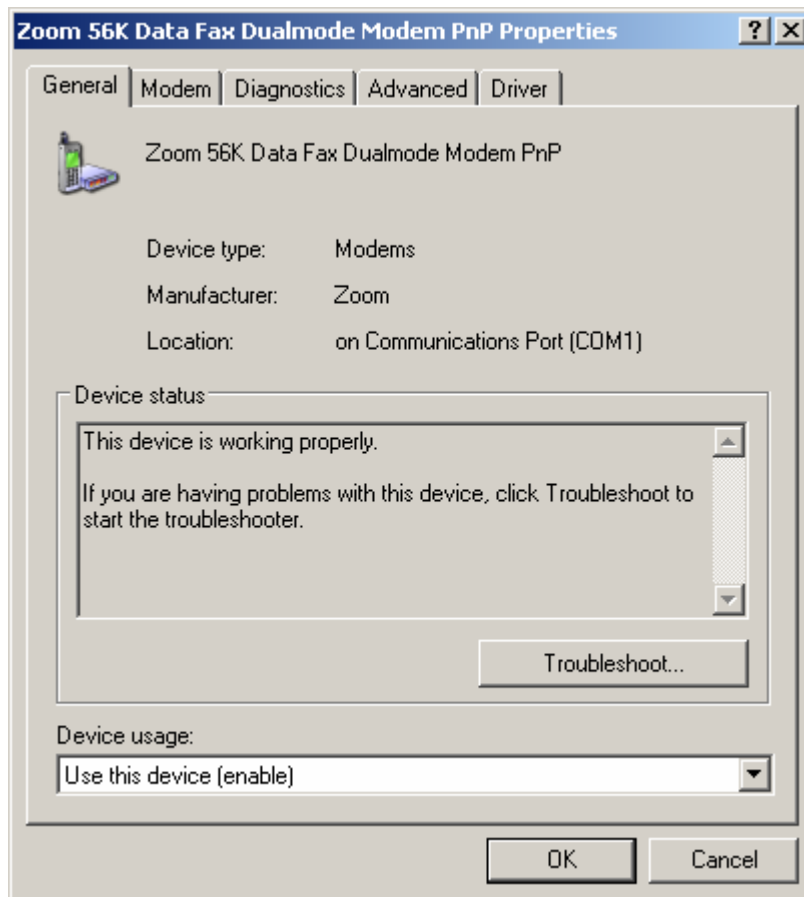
Zoom 56K Data Fax Dualmode Modem PnP Properties

?

General | Modem | Diagnostics | Advanced | Driver

Zoom 56K Data Fax Dualmode Modem PnP

Device type: Modems

Manufacturer: Zoom

Location: on Communications Port (COM1)

Device status

This device is working properly.

If you are having problems with this device, click Troubleshoot to start the troubleshooter.

Troubleshoot...

Device usage:

Use this device (enable)

OK

Cancel